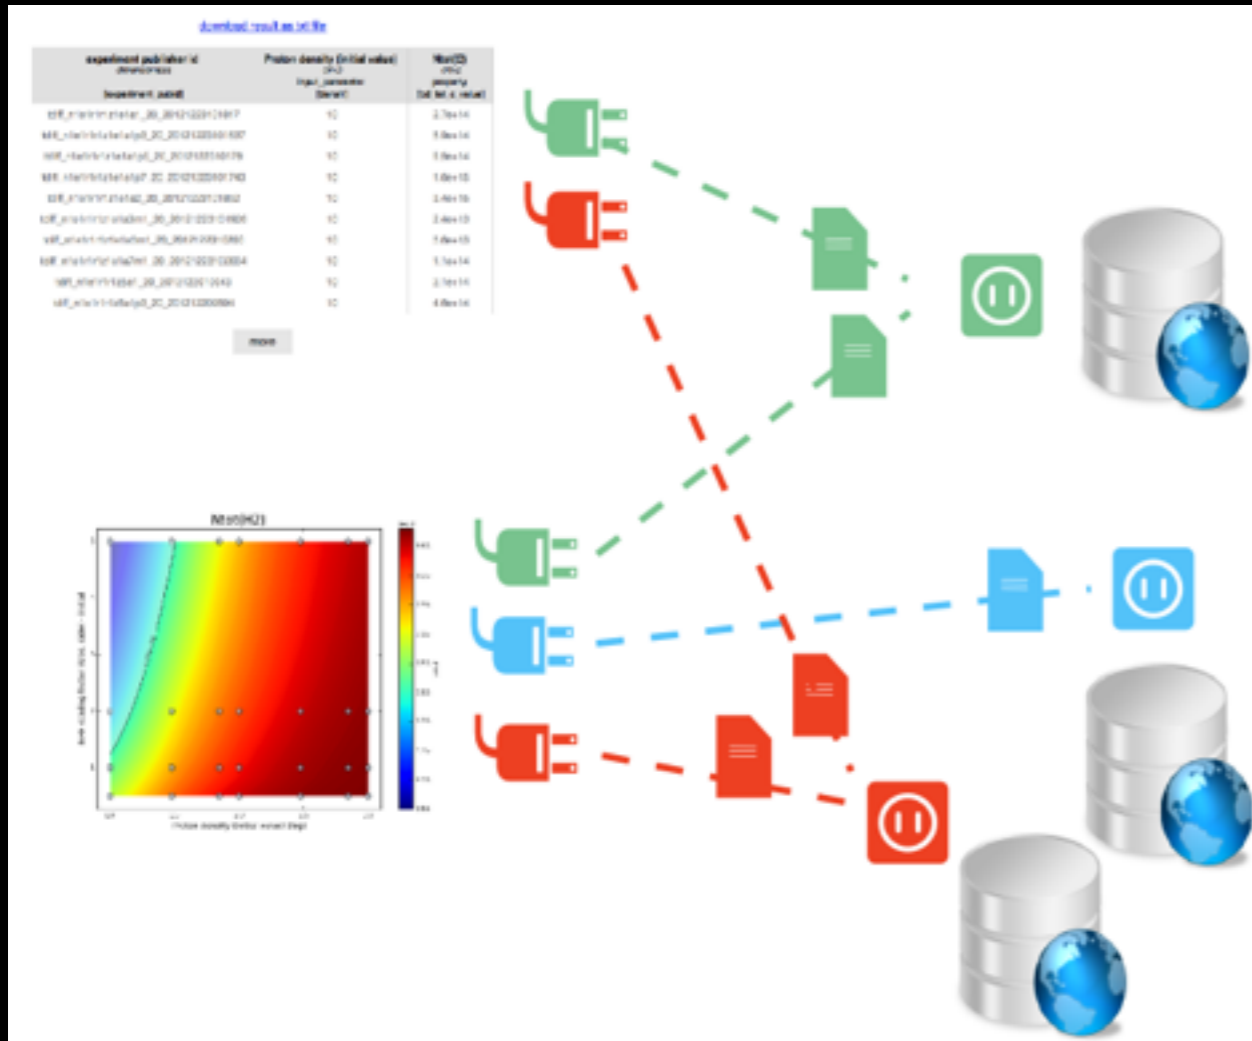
download results as txt file

| experiment publisher id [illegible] [experiment pubid] | Proton density (initial value) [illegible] input_parameter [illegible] | Ntot(2) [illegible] property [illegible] |
|---|---|---|
| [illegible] | 10 | 2.7e+14 |
| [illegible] | 10 | 5.8e+14 |
| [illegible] | 10 | 5.8e+14 |
| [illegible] | 10 | 1.8e+15 |
| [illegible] | 10 | 2.4e+15 |
| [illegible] | 10 | 2.4e+13 |
| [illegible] | 10 | 7.8e+13 |
| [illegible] | 10 | 1.1e+14 |
| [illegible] | 10 | 2.1e+14 |
| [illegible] | 10 | 4.8e+14 |

more

Ntot(H2)

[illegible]